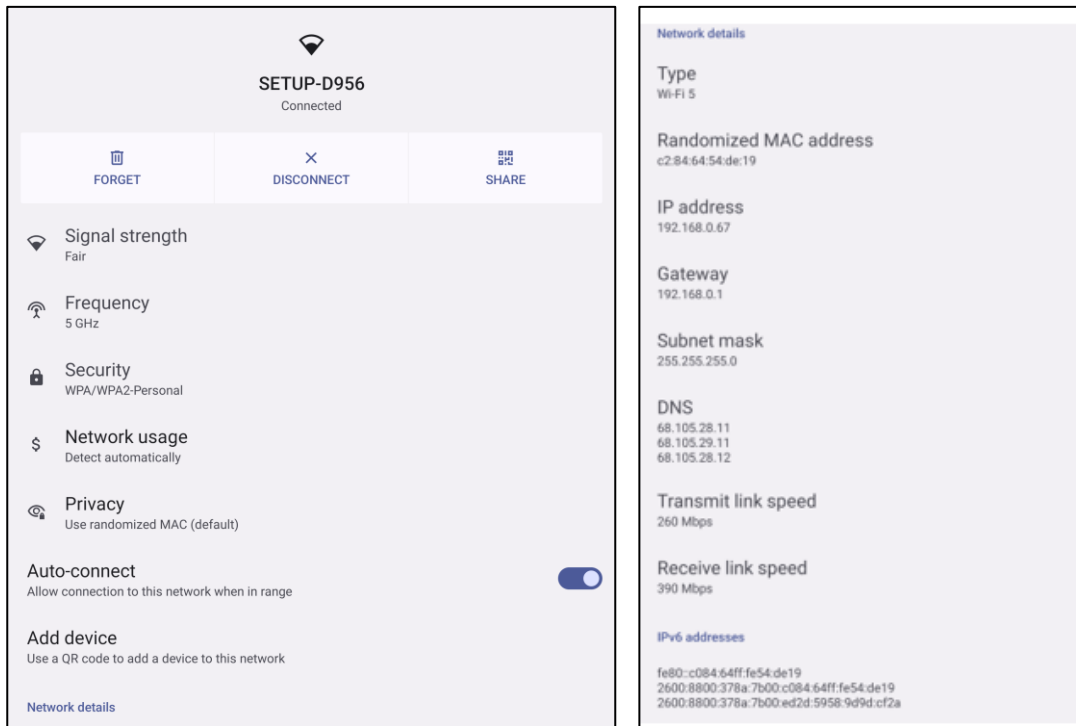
SETUP-D956
Connected

FORGET
DISCONNECT
SHARE

Signal strength
Fair

Frequency
5 GHz

Security
WPA/WPA2-Personal

Network usage
Detect automatically

Privacy
Use randomized MAC (default)

Auto-connect
Allow connection to this network when in range

Add device
Use a QR code to add a device to this network

Network details

Network details

Type
Wi-Fi 5

Randomized MAC address
c2:84:64:54:de:19

IP address
192.168.0.67

Gateway
192.168.0.1

Subnet mask
255.255.255.0

DNS
68.105.28.11
68.105.29.11
68.105.28.12

Transmit link speed
260 Mbps

Receive link speed
390 Mbps

IPv6 addresses

fe80::c084:64ff:fe54:de19
2600:8800:378a:7b00:c084:64ff:fe54:de19
2600:8800:378a:7b00:ed2d:5958:9d9d:cf2a